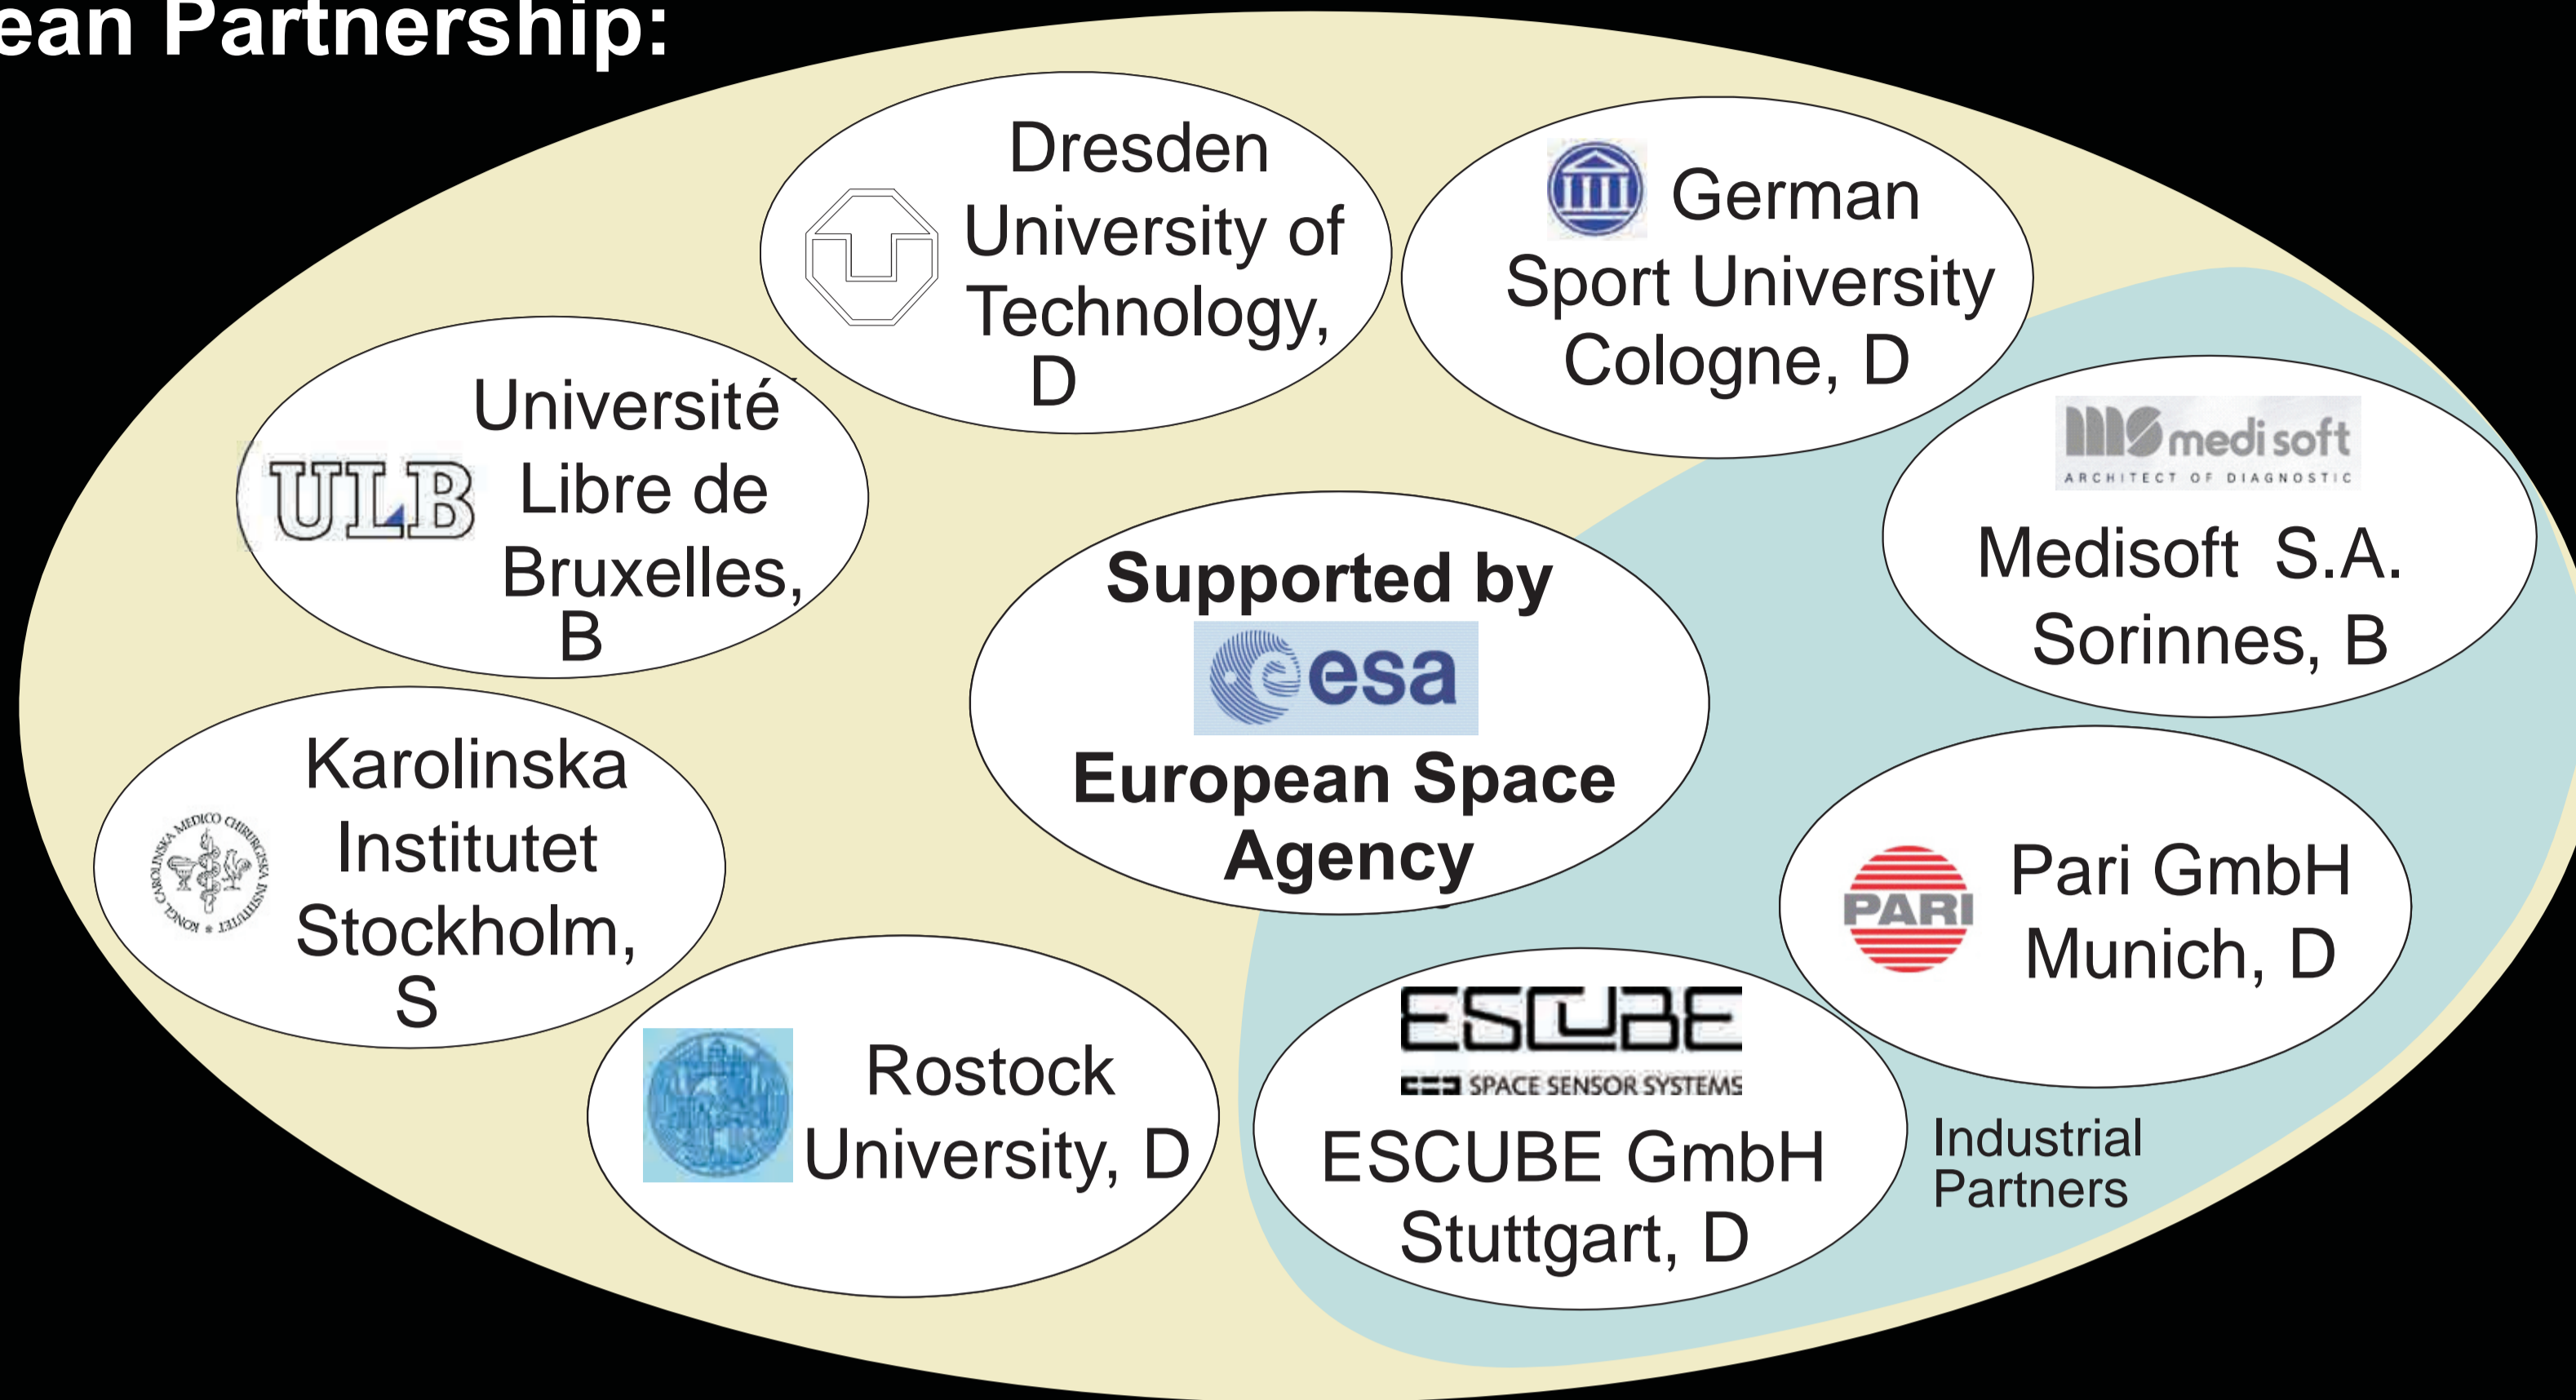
ean Partnership:

Dresden University of Technology, D

German Sport University Cologne, D

Université Libre de Bruxelles, B

ULB

medisoft
ARCHITECT OF DIAGNOSTIC

Medisoft S.A. Sorinnes, B

Supported by
esa
European Space Agency

Karolinska Institutet Stockholm, S

KONGL. CAROLINSKA MEDICO CHIRURGISKA INSTITUTET

PARI

Pari GmbH Munich, D

ESCUBE
SPACE SENSOR SYSTEMS

ESCUBE GmbH Stuttgart, D

Rostock University, D

Industrial Partners